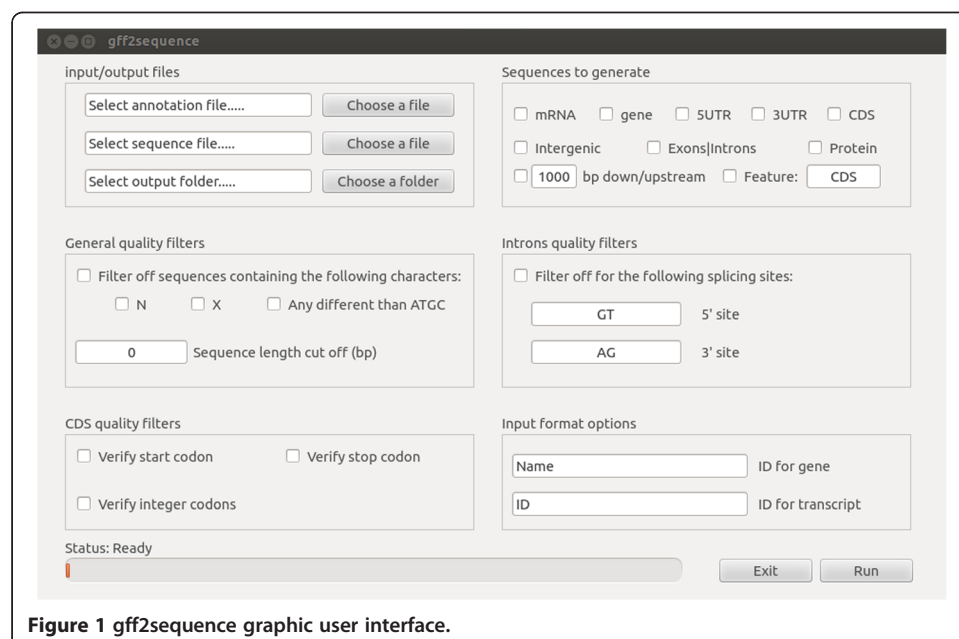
gff2sequence

input/output files

Select annotation file..... Choose a file

Select sequence file..... Choose a file

Select output folder..... Choose a folder

Sequences to generate

mRNA gene 5UTR 3UTR CDS

Intergenic Exons|Introns Protein

1000 bp down/upstream Feature: CDS

General quality filters

Filter off sequences containing the following characters:

N X Any different than ATGC

0 Sequence length cut off (bp)

Introns quality filters

Filter off for the following splicing sites:

GT 5' site

AG 3' site

CDS quality filters

Verify start codon Verify stop codon

Verify integer codons

Input format options

Name ID for gene

ID ID for transcript

Status: Ready

Exit Run

Figure 1 gff2sequence graphic user interface.